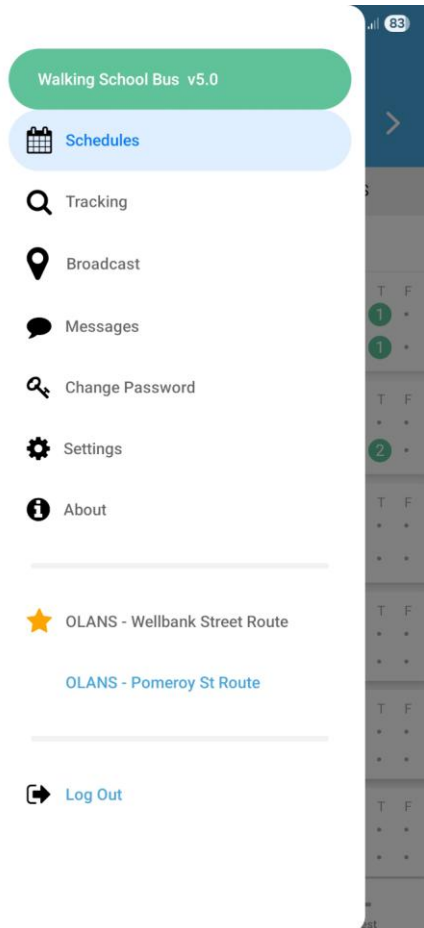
83

Walking School Bus v5.0

Schedules

Tracking

Broadcast

Messages

Change Password

Settings

About

OLANS - Wellbank Street Route

OLANS - Pomeroy St Route

Log Out

T F
1
1
T F
2
T F
T F
T F
T F